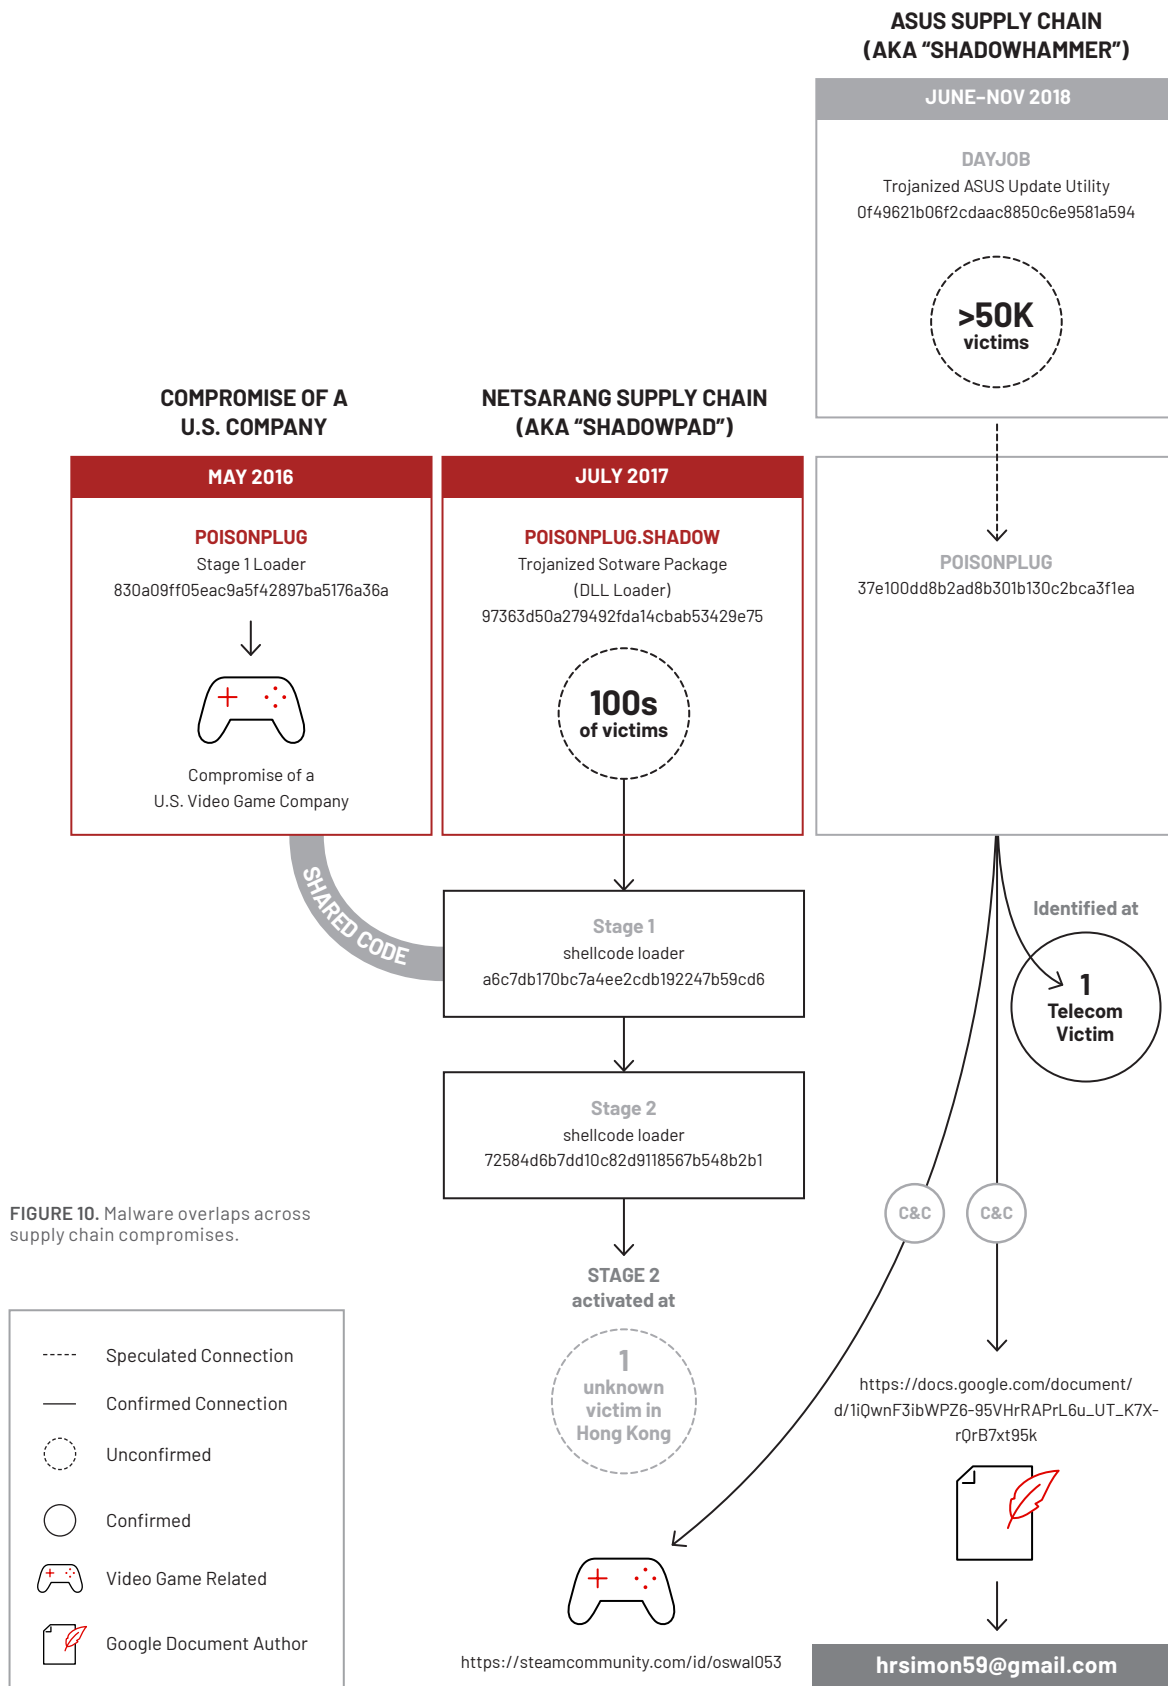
ASUS SUPPLY CHAIN (AKA "SHADOWHAMMER")

JUNE–NOV 2018

DAYJOB
Trojanized ASUS Update Utility
0f49621b06f2cdaac8850c6e9581a594

>50K victims

COMPROMISE OF A U.S. COMPANY

MAY 2016

POISONPLUG
Stage 1 Loader
830a09ff05eac9a5f42897ba5176a36a

Compromise of a U.S. Video Game Company

NETSARANG SUPPLY CHAIN (AKA "SHADOWPAD")

JULY 2017

POISONPLUG.SHADOW
Trojanized Sotware Package (DLL Loader)
97363d50a279492fda14cbab53429e75

100s of victims

POISONPLUG
37e100dd8b2ad8b301b130c2bca3f1ea

SHARED CODE

Stage 1
shellcode loader
a6c7db170bc7a4ee2cdb192247b59cd6

Identified at

1 Telecom Victim

Stage 2
shellcode loader
72584d6b7dd10c82d9118567b548b2b1

FIGURE 10. Malware overlaps across supply chain compromises.

C&C

C&C

STAGE 2 activated at

1 unknown victim in Hong Kong

https://docs.google.com/document/d/1iQwnF3ibWPZ6-95VHrRAPrL6u_UT_K7X-rQrB7xt95k

Speculated Connection

Confirmed Connection

Unconfirmed

Confirmed

Video Game Related

Google Document Author

https://steamcommunity.com/id/oswal053

hrsimon59@gmail.com